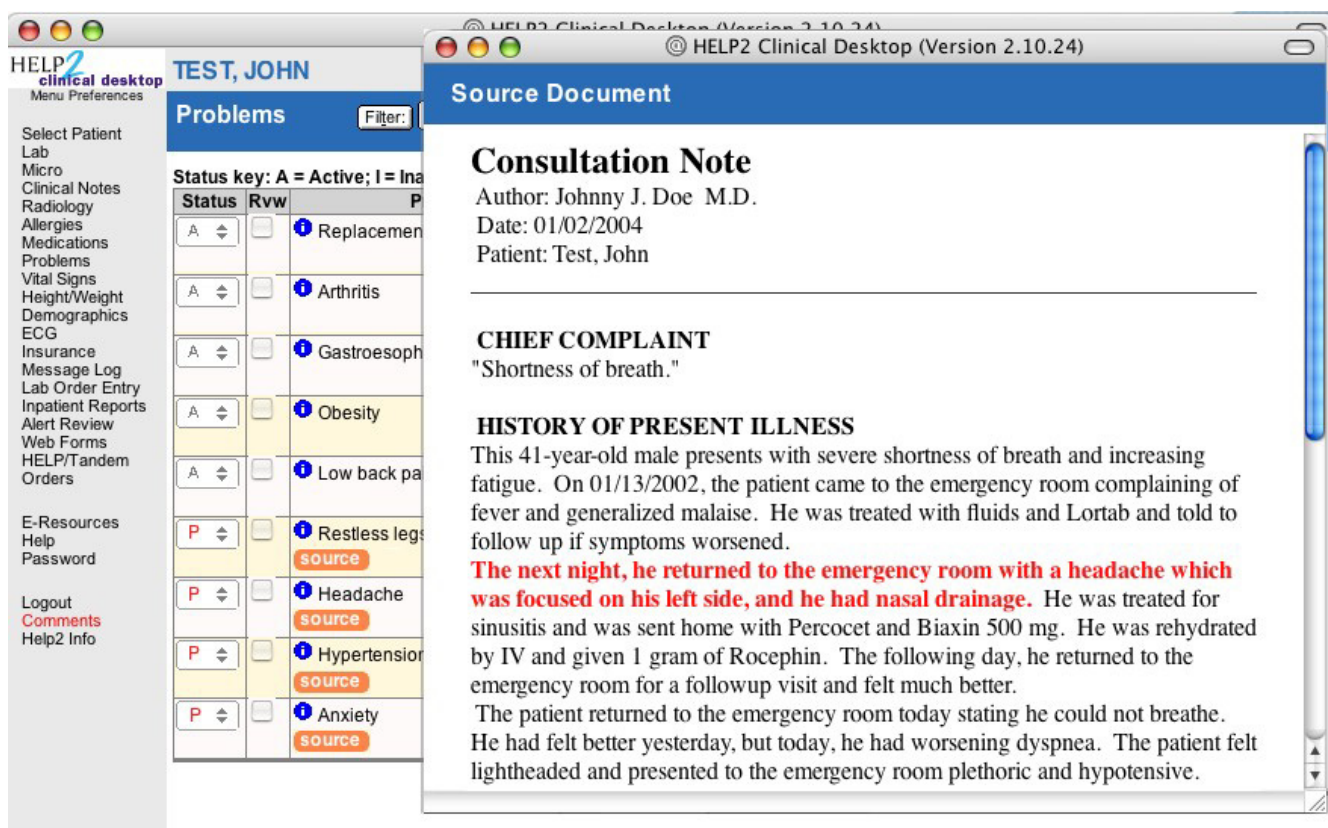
HELP2 Clinical Desktop (Version 2.10.24)

HELP2 clinical desktop
Menu Preferences

TEST, JOHN

Problems

Filter:

Select Patient
Lab
Micro
Clinical Notes
Radiology
Allergies
Medications
Problems
Vital Signs
Height/Weight
Demographics
ECG
Insurance
Message Log
Lab Order Entry
Inpatient Reports
Alert Review
Web Forms
HELP/Tandem
Orders

E-Resources
Help
Password

Logout
Comments
Help2 Info

Status key: A = Active; I = Ina

| Status | Rvw | P |
|---|---|---|
| A | | Replacemen |
| A | | Arthritis |
| A | | Gastroesoph |
| A | | Obesity |
| A | | Low back pa |
| P | | Restless legs source |
| P | | Headache source |
| P | | Hypertension source |
| P | | Anxiety source |

HELP2 Clinical Desktop (Version 2.10.24)

Source Document

Consultation Note
Author: Johnny J. Doe M.D.
Date: 01/02/2004
Patient: Test, John

CHIEF COMPLAINT
"Shortness of breath."

HISTORY OF PRESENT ILLNESS
This 41-year-old male presents with severe shortness of breath and increasing fatigue. On 01/13/2002, the patient came to the emergency room complaining of fever and generalized malaise. He was treated with fluids and Lortab and told to follow up if symptoms worsened.
The next night, he returned to the emergency room with a headache which was focused on his left side, and he had nasal drainage. He was treated for sinusitis and was sent home with Percocet and Biaxin 500 mg. He was rehydrated by IV and given 1 gram of Rocephin. The following day, he returned to the emergency room for a followup visit and felt much better.
The patient returned to the emergency room today stating he could not breathe. He had felt better yesterday, but today, he had worsening dyspnea. The patient felt lightheaded and presented to the emergency room plethoric and hypotensive.